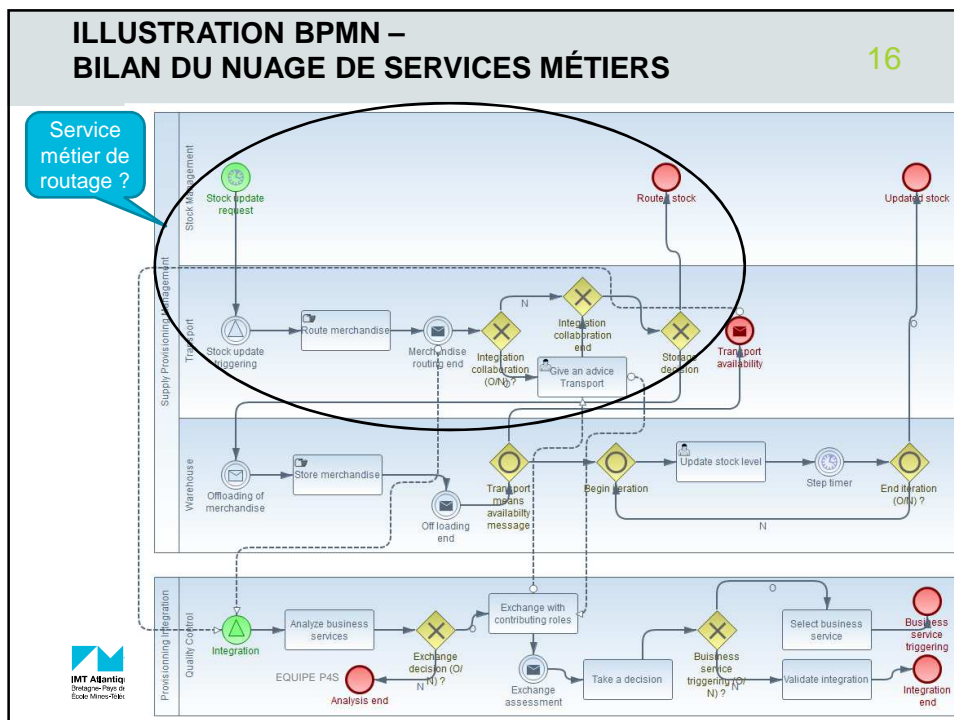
ILLUSTRATION BPMN –
BILAN DU NUAGE DE SERVICES MÉTIERS

16

Service métier de routage ?

Stock Management

Stock update request

Route stock

Updated stock

Supply Provisioning Management

Transport

Stock update triggering

Route merchandise

Merchandise routing end

Integration collaboration (O/N) ?

N

Integration collaboration end

Give an advice Transport

Storage decision

Transport availability

O

Warehouse

Offloading of merchandise

Store merchandise

Off loading end

Transport means availability message

Begin iteration

Update stock level

Step timer

End iteration (O/N) ?

N

Provisionning Integration

Quality Control

Integration

Analyze business services

Exchange decision (O/N) ?

N

Exchange with contributing roles

Exchange assessment

Take a decision

Buisness service triggering (O/N) ?

O

Select business service

Business service triggering

Validate integration

Integration end

Analysis end

EQUIPE P4S

IMT Atlantiq
Bretagne-Pays de
École Mines-Téléc